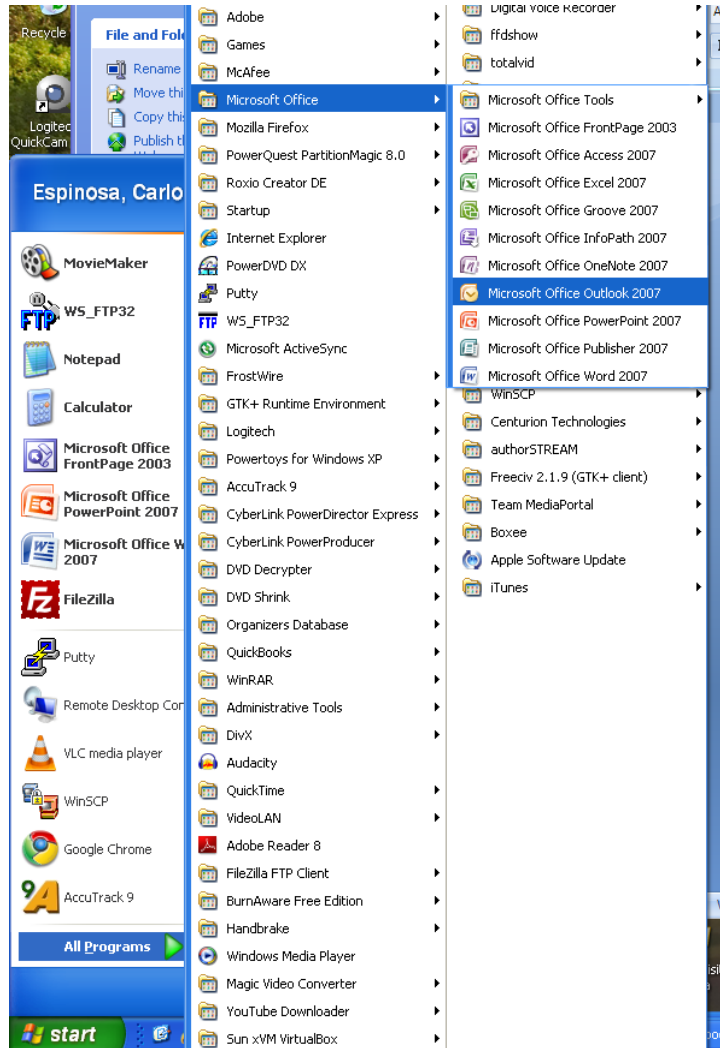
Recycle

Logitec QuickCam

File and Fol

Rename

Move thi

Copy thi

Publish t

Espinosa, Carlo

MovieMaker

WS_FTP32

Notepad

Calculator

Microsoft Office FrontPage 2003

Microsoft Office PowerPoint 2007

Microsoft Office W 2007

FileZilla

Putty

Remote Desktop Cor

VLC media player

WinSCP

Google Chrome

AccuTrack 9

All Programs

start

Adobe
Games
McAfee
Microsoft Office
Mozilla Firefox
PowerQuest PartitionMagic 8.0
Roxio Creator DE
Startup
Internet Explorer
PowerDVD DX
Putty
WS_FTP32
Microsoft ActiveSync
FrostWire
GTK+ Runtime Environment
Logitech
Powertoys for Windows XP
AccuTrack 9
CyberLink PowerDirector Express
CyberLink PowerProducer
DVD Decrypter
DVD Shrink
Organizers Database
QuickBooks
WinRAR
Administrative Tools
DivX
Audacity
QuickTime
VideoLAN
Adobe Reader 8
FileZilla FTP Client
BurnAware Free Edition
Handbrake
Windows Media Player
Magic Video Converter
YouTube Downloader
Sun xVM VirtualBox

Digital Voice Recorder
ffdshow
totalvid
Microsoft Office Tools
Microsoft Office FrontPage 2003
Microsoft Office Access 2007
Microsoft Office Excel 2007
Microsoft Office Groove 2007
Microsoft Office InfoPath 2007
Microsoft Office OneNote 2007
Microsoft Office Outlook 2007
Microsoft Office PowerPoint 2007
Microsoft Office Publisher 2007
Microsoft Office Word 2007
WinSCP
Centurion Technologies
authorSTREAM
Freeciv 2.1.9 (GTK+ client)
Team MediaPortal
Boxee
Apple Software Update
iTunes